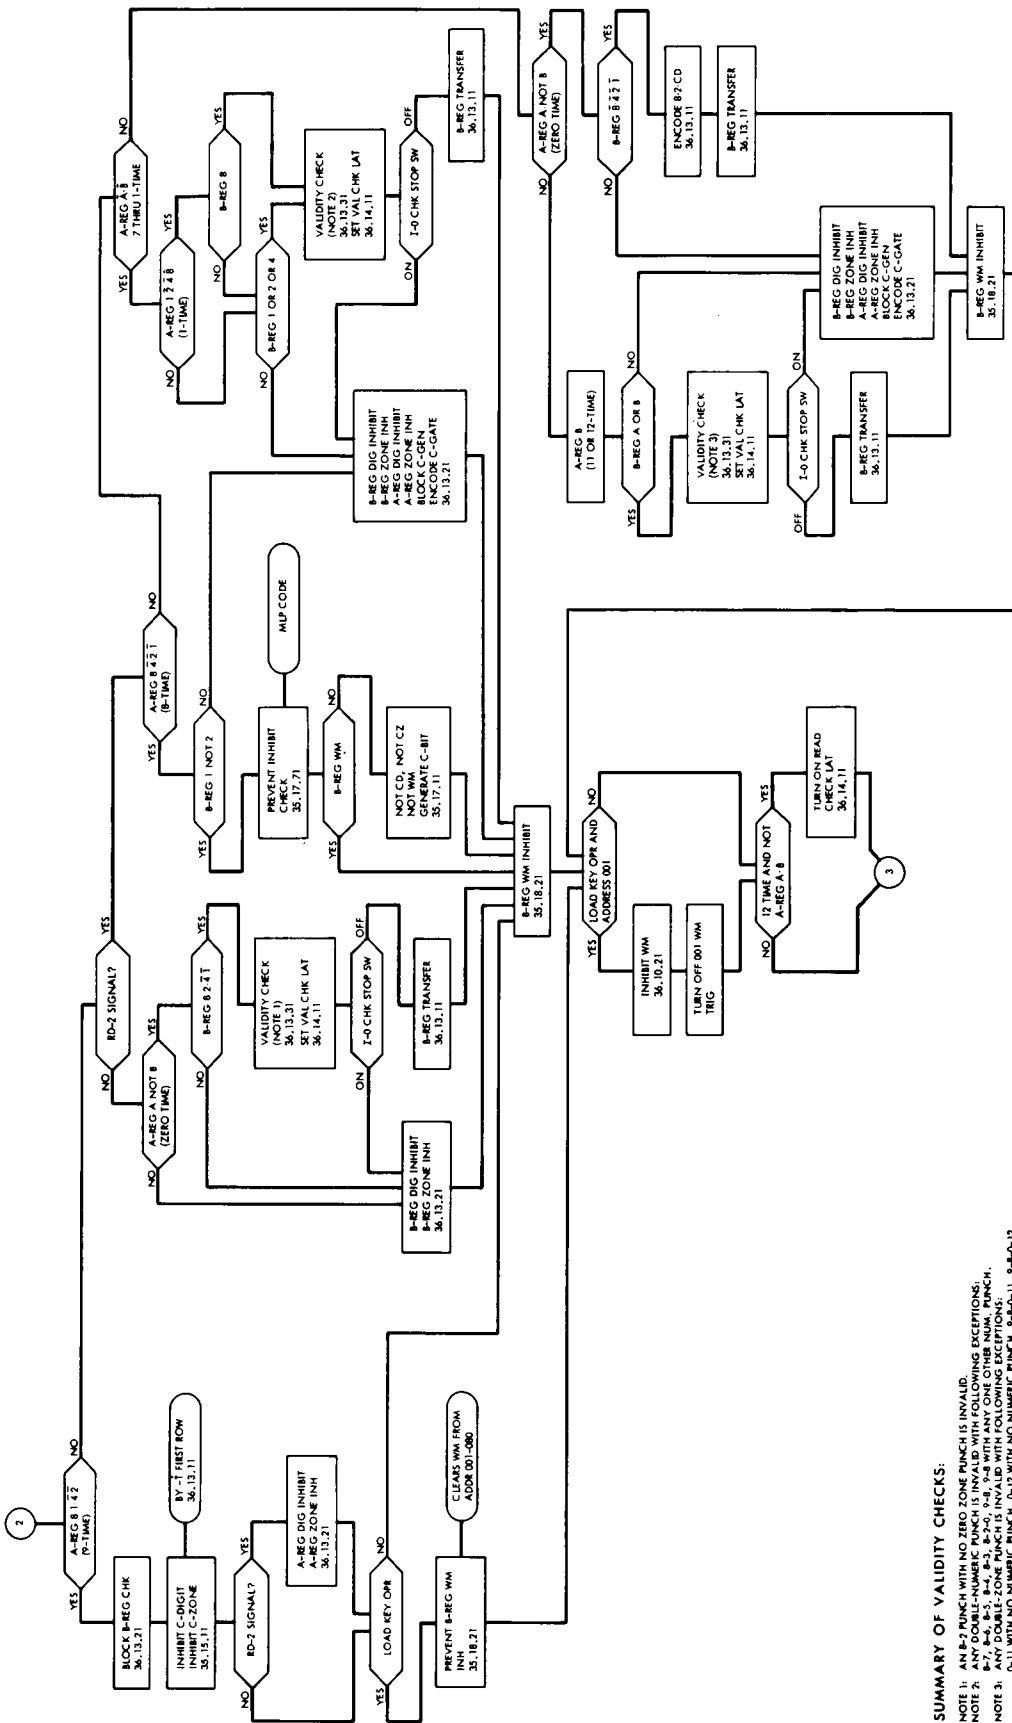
2

A-REG 8 1 $\bar{4}$ $\bar{2}$
(9-TIME)

YES

NO

BLOCK B-REG CHK
36.13.21

INHIBIT C-DIGIT
INHIBIT C-ZONE
35.15.11

BY -$\bar{1}$ FIRST ROW
36.13.11

RD-2 SIGNAL?

YES

NO

A-REG DIG INHIBIT
A-REG ZONE INH
36.13.21

LOAD KEY OPR

YES

NO

PREVENT B-REG WM
INH
35.18.21

CLEARS WM FROM
ADDR 001-080

RD-2 SIGNAL?

YES

NO

A-REG A NOT B
(ZERO TIME)

YES

NO

B-REG 8 2 $\bar{4}$ $\bar{1}$

YES

NO

VALIDITY CHECK
(NOTE 1)
36.13.31
SET VAL CHK LAT
36.14.11

I-0 CHK STOP SW

OFF

ON

B-REG TRANSFER
36.13.11

B-REG DIG INHIBIT
B-REG ZONE INH
36.13.21

A-REG B $\bar{4}$ $\bar{2}$ $\bar{1}$
(8-TIME)

YES

NO

B-REG 1 NOT 2

YES

NO

PREVENT INHIBIT
CHECK
35.17.71

MLP CODE

B-REG WM

YES

NOT CD, NOT CZ
NOT WM
GENERATE C-BIT
35.17.11

B-REG WM INHIBIT
35.18.21

LOAD KEY OPR AND
ADDRESS 001

YES

NO

INHIBIT WM
36.10.21

TURN OFF 001 WM
TRIG

12 TIME AND NOT
A-REG A·B

YES

NO

TURN ON READ
CHECK LAT
36.14.11

3

A-REG A·B
7 THRU 1-TIME

YES

NO

A-REG 1 $\bar{2}$ $\bar{4}$ $\bar{8}$
(1-TIME)

YES

NO

B-REG 8

YES

NO

B-REG 1 OR 2 OR 4

YES

NO

VALIDITY CHECK
(NOTE 2)
36.13.31
SET VAL CHK LAT
36.14.11

I-0 CHK STOP SW

OFF

ON

B-REG TRANSFER
36.13.11

B-REG DIG INHIBIT
B-REG ZONE INH
A-REG DIG INHIBIT
A-REG ZONE INH
BLOCK C-GEN
ENCODE C-GATE
36.13.21

A-REG A NOT B
(ZERO TIME)

YES

NO

B-REG $\bar{8}$ $\bar{4}$ 2 $\bar{1}$

YES

NO

ENCODE 8-2 CD
36.13.11

B-REG TRANSFER
36.13.11

A-REG B
(11 OR 12-TIME)

B-REG A OR B

YES

NO

VALIDITY CHECK
(NOTE 3)
36.13.31
SET VAL CHK LAT
36.14.11

I-0 CHK STOP SW

OFF

ON

B-REG TRANSFER
36.13.11

B-REG DIG INHIBIT
B-REG ZONE INH
A-REG DIG INHIBIT
A-REG ZONE INH
BLOCK C-GEN
ENCODE C-GATE
36.13.21

B-REG WM INHIBIT
35.18.21

SUMMARY OF VALIDITY CHECKS:

NOTE 1: AN 8-2 PUNCH WITH NO ZERO ZONE PUNCH IS INVALID.
NOTE 2: ANY DOUBLE-NUMERIC PUNCH IS INVALID WITH FOLLOWING EXCEPTIONS:
8-7, 8-6, 8-5, 8-4, 8-3, 8-2-0, 9-8, 9-8 WITH ANY ONE OTHER NUM. PUNCH.
NOTE 3: ANY DOUBLE-ZONE PUNCH IS INVALID WITH FOLLOWING EXCEPTIONS:
0-11 WITH NO NUMERIC PUNCH, 0-12 WITH NO NUMERIC PUNCH, 8-8-0-11, 8-8-0-12